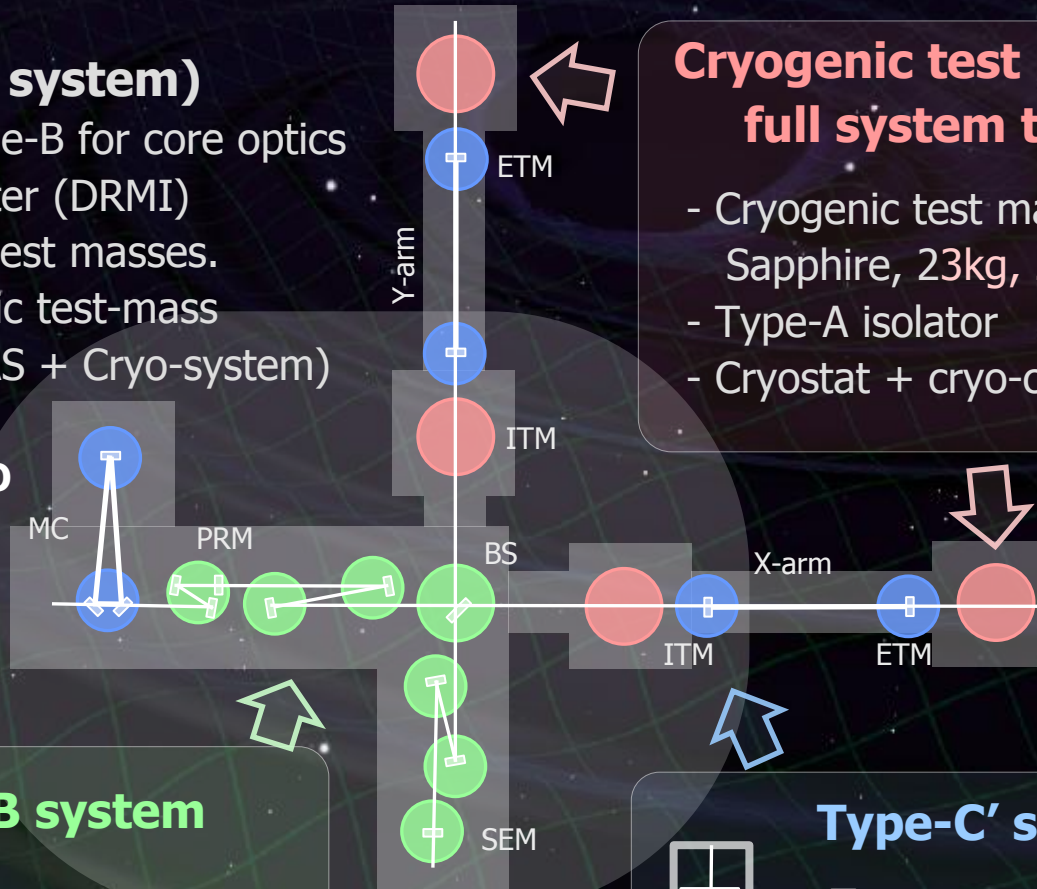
system)
e-B for core optics
er (DRMI)
est masses.
c test-mass
S + Cryo-system)

o

Cryogenic test
full system t

- Cryogenic test ma
Sapphire, 23kg,
- Type-A isolator
- Cryostat + cryo-c

Y-arm

ETM

ITM

MC

PRM

BS

X-arm

ITM

ETM

SEM

B system

Type-C' s